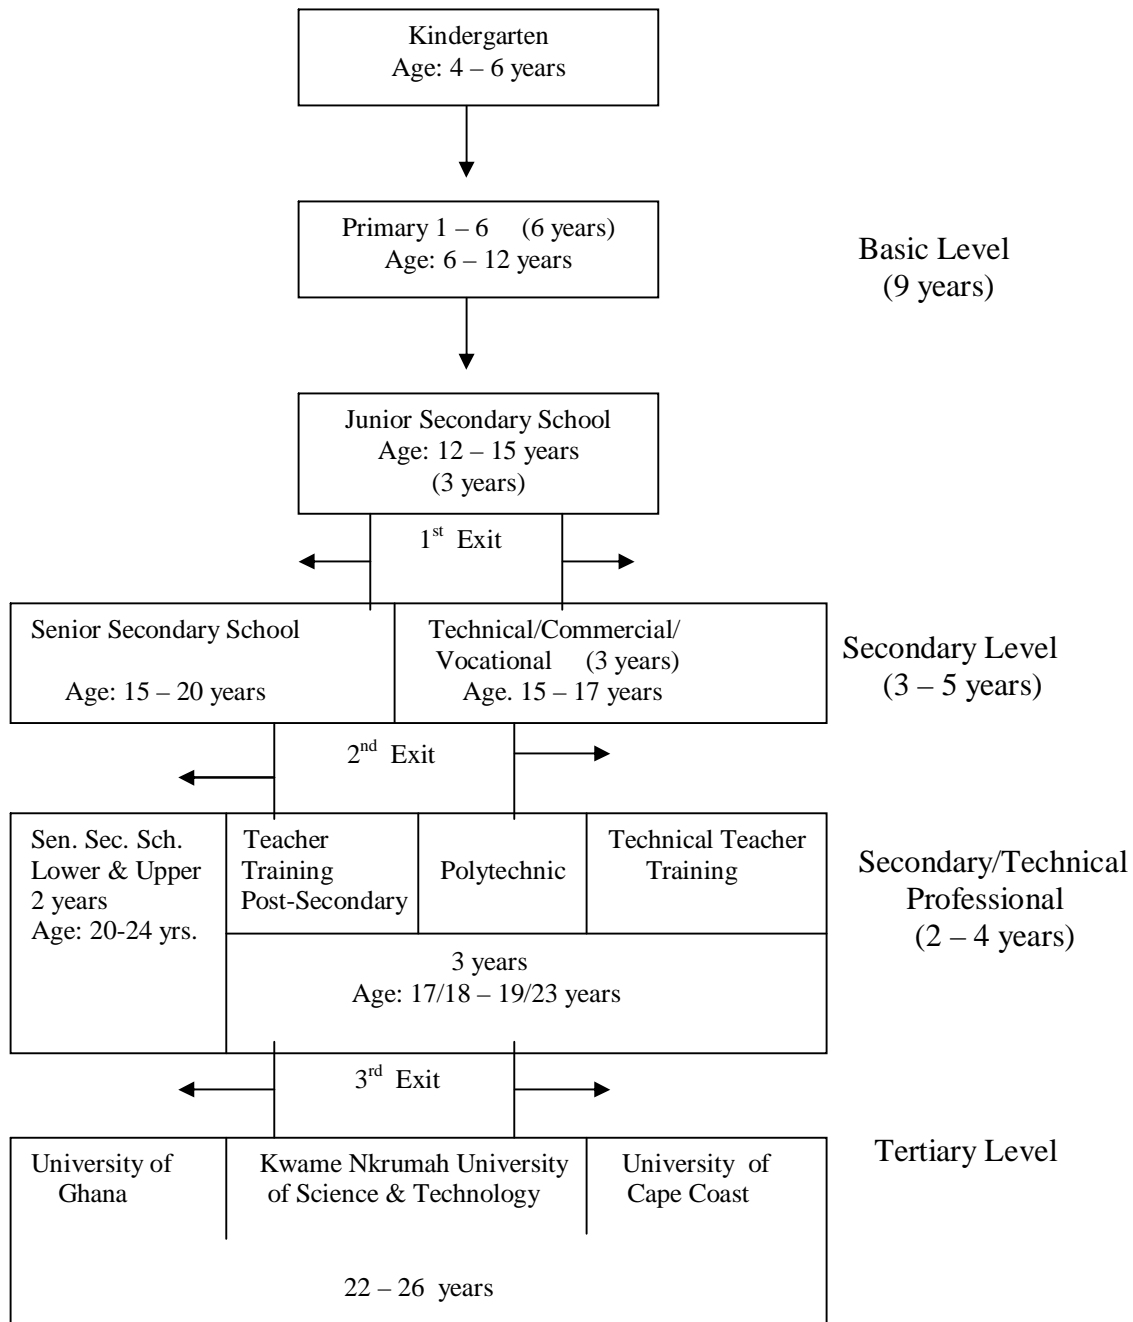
Kindergarten
Age: 4 – 6 years

Primary 1 – 6 (6 years)
Age: 6 – 12 years

Basic Level
(9 years)

Junior Secondary School
Age: 12 – 15 years
(3 years)

1$^{st}$ Exit

Senior Secondary School

Age: 15 – 20 years

Technical/Commercial/
Vocational (3 years)
Age. 15 – 17 years

Secondary Level
(3 – 5 years)

2$^{nd}$ Exit

Sen. Sec. Sch.
Lower & Upper
2 years
Age: 20-24 yrs.

Teacher
Training
Post-Secondary

Polytechnic

Technical Teacher
Training

3 years
Age: 17/18 – 19/23 years

Secondary/Technical
Professional
(2 – 4 years)

3$^{rd}$ Exit

University of
Ghana

Kwame Nkrumah University
of Science & Technology

University of
Cape Coast

22 – 26 years

Tertiary Level